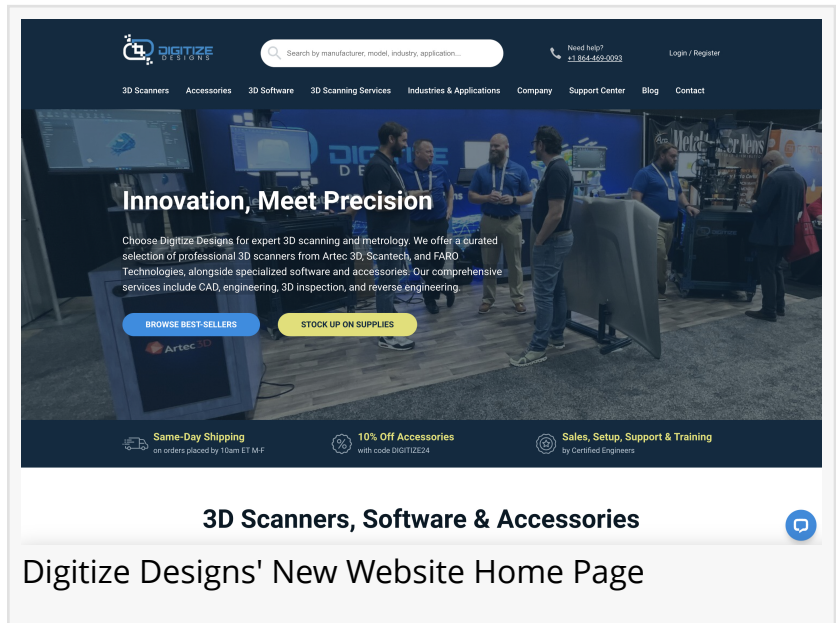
DIGITIZE DESIGNS

Search by manufacturer, model, industry, application...

Need help?
+1 864-469-0093

Login / Register

3D Scanners Accessories 3D Software 3D Scanning Services Industries & Applications Company Support Center Blog Contact

Innovation, Meet Precision

Choose Digitize Designs for expert 3D scanning and metrology. We offer a curated selection of professional 3D scanners from Artec 3D, Scantech, and FARO Technologies, alongside specialized software and accessories. Our comprehensive services include CAD, engineering, 3D inspection, and reverse engineering.

BROWSE BEST-SELLERS

STOCK UP ON SUPPLIES

Artec 3D

Same-Day Shipping
on orders placed by 10am ET M-F

10% Off Accessories
with code DIGITIZE24

Sales, Setup, Support & Training
by Certified Engineers

3D Scanners, Software & Accessories

Digitize Designs' New Website Home Page